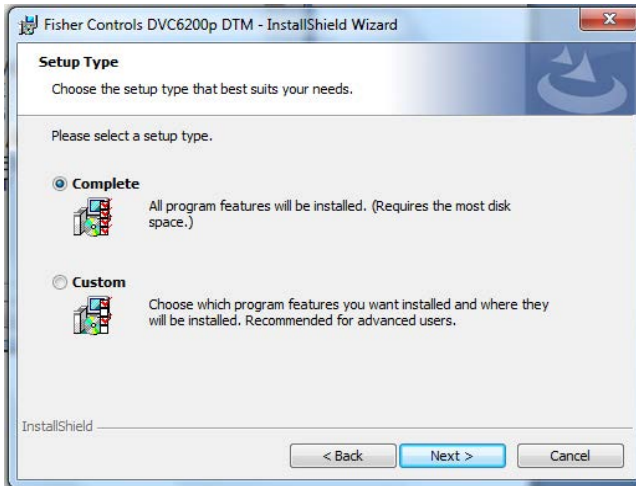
Fisher Controls DVC6200p DTM - InstallShield Wizard

Setup Type

Choose the setup type that best suits your needs.

Please select a setup type.

Complete

All program features will be installed. (Requires the most disk space.)

Custom

Choose which program features you want installed and where they will be installed. Recommended for advanced users.

InstallShield

< Back

Next >

Cancel